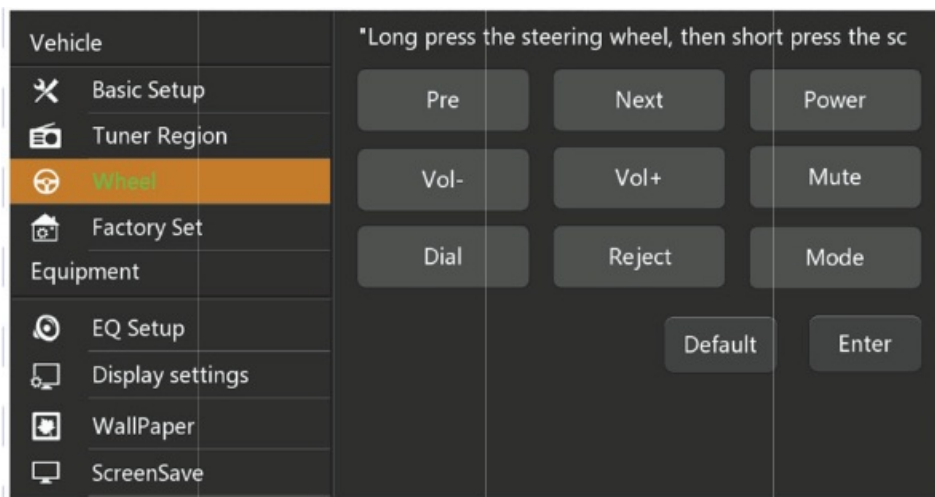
Vehicle

Basic Setup

Tuner Region

Wheel

Factory Set

Equipment

EQ Setup

Display settings

WallPaper

ScreenSave

"Long press the steering wheel, then short press the sc

| Pre | Next | Power |
|---|---|---|
| Vol- | Vol+ | Mute |
| Dial | Reject | Mode |

Default

Enter